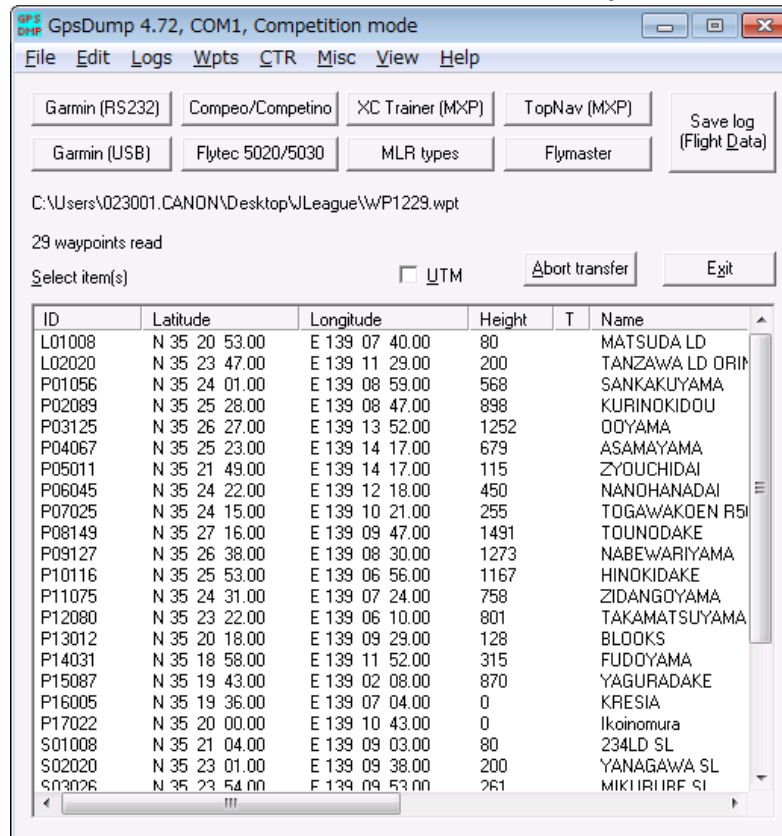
GPS DMP GpsDump 4.72, COM1, Competition mode

File Edit Logs Wpts CTR Misc View Help

Garmin (RS232) Compeo/Competino XC Trainer (MXP) TopNav (MXP) Save log (Flight Data)

Garmin (USB) Flytec 5020/5030 MLR types Flymaster

C:\Users\023001.CANON\Desktop\JLeague\WP1229.wpt

29 waypoints read

Select item(s) UTM Abort transfer Exit

| ID | Latitude | Longitude | Height | T | Name |
|---|---|---|---|---|---|
| L01008 | N 35 20 53.00 | E 139 07 40.00 | 80 | | MATSUDA LD |
| L02020 | N 35 23 47.00 | E 139 11 29.00 | 200 | | TANZAWA LD ORIN |
| P01056 | N 35 24 01.00 | E 139 08 59.00 | 568 | | SANKAKUYAMA |
| P02089 | N 35 25 28.00 | E 139 08 47.00 | 898 | | KURINOKIDOU |
| P03125 | N 35 26 27.00 | E 139 13 52.00 | 1252 | | OOYAMA |
| P04067 | N 35 25 23.00 | E 139 14 17.00 | 679 | | ASAMAYAMA |
| P05011 | N 35 21 49.00 | E 139 14 17.00 | 115 | | ZYOUCHIDAI |
| P06045 | N 35 24 22.00 | E 139 12 18.00 | 450 | | NANOHANADAI |
| P07025 | N 35 24 15.00 | E 139 10 21.00 | 255 | | TOGAWAKOEN R5 |
| P08149 | N 35 27 16.00 | E 139 09 47.00 | 1491 | | TOUNODAKE |
| P09127 | N 35 26 38.00 | E 139 08 30.00 | 1273 | | NABEWARIYAMA |
| P10116 | N 35 25 53.00 | E 139 06 56.00 | 1167 | | HINOKIDAKE |
| P11075 | N 35 24 31.00 | E 139 07 24.00 | 758 | | ZIDANGOYAMA |
| P12080 | N 35 23 22.00 | E 139 06 10.00 | 801 | | TAKAMATSUYAMA |
| P13012 | N 35 20 18.00 | E 139 09 29.00 | 128 | | BLOOKS |
| P14031 | N 35 18 58.00 | E 139 11 52.00 | 315 | | FUDOYAMA |
| P15087 | N 35 19 43.00 | E 139 02 08.00 | 870 | | YAGURADAKE |
| P16005 | N 35 19 36.00 | E 139 07 04.00 | 0 | | KRESIA |
| P17022 | N 35 20 00.00 | E 139 10 43.00 | 0 | | Ikoinomura |
| S01008 | N 35 21 04.00 | E 139 09 03.00 | 80 | | 234LD SL |
| S02020 | N 35 23 01.00 | E 139 09 38.00 | 200 | | YANAGAWA SL |
| S03026 | N 35 23 54.00 | E 139 09 53.00 | 261 | | MIKURUBE SL |